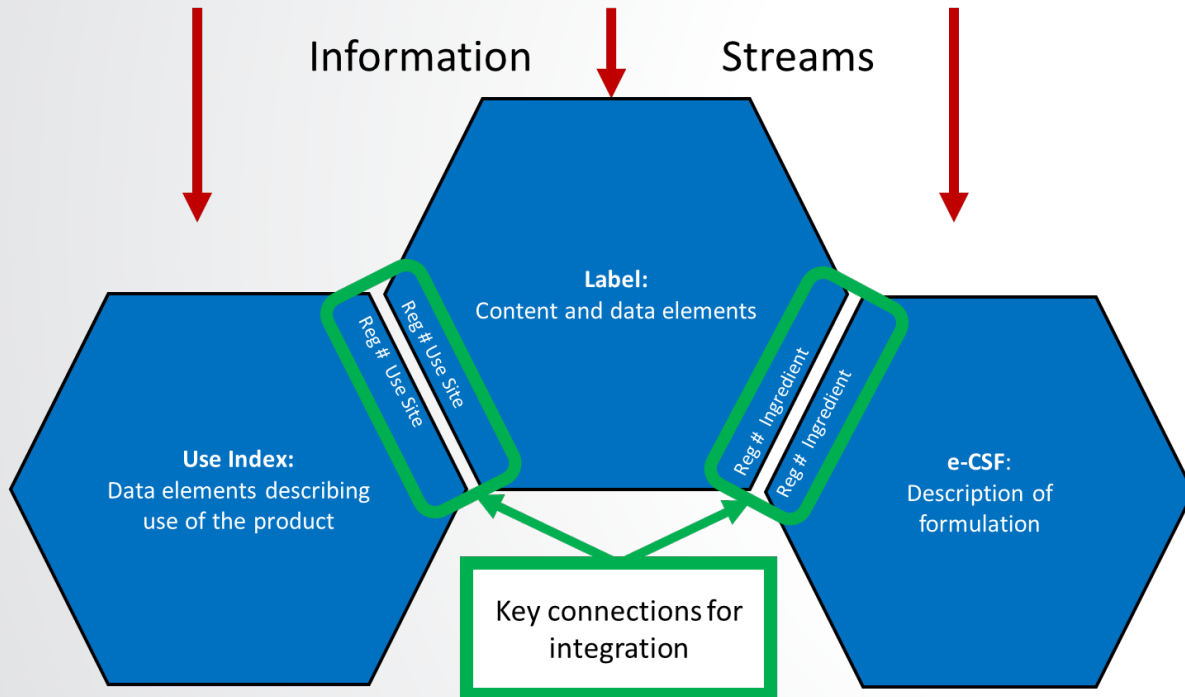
Information Streams

Label:
Content and data elements

Reg # Use Site

Reg # Use Site

Reg # Ingredient

Reg # Ingredient

Use Index:
Data elements describing use of the product

e-CSF:
Description of formulation

Key connections for integration